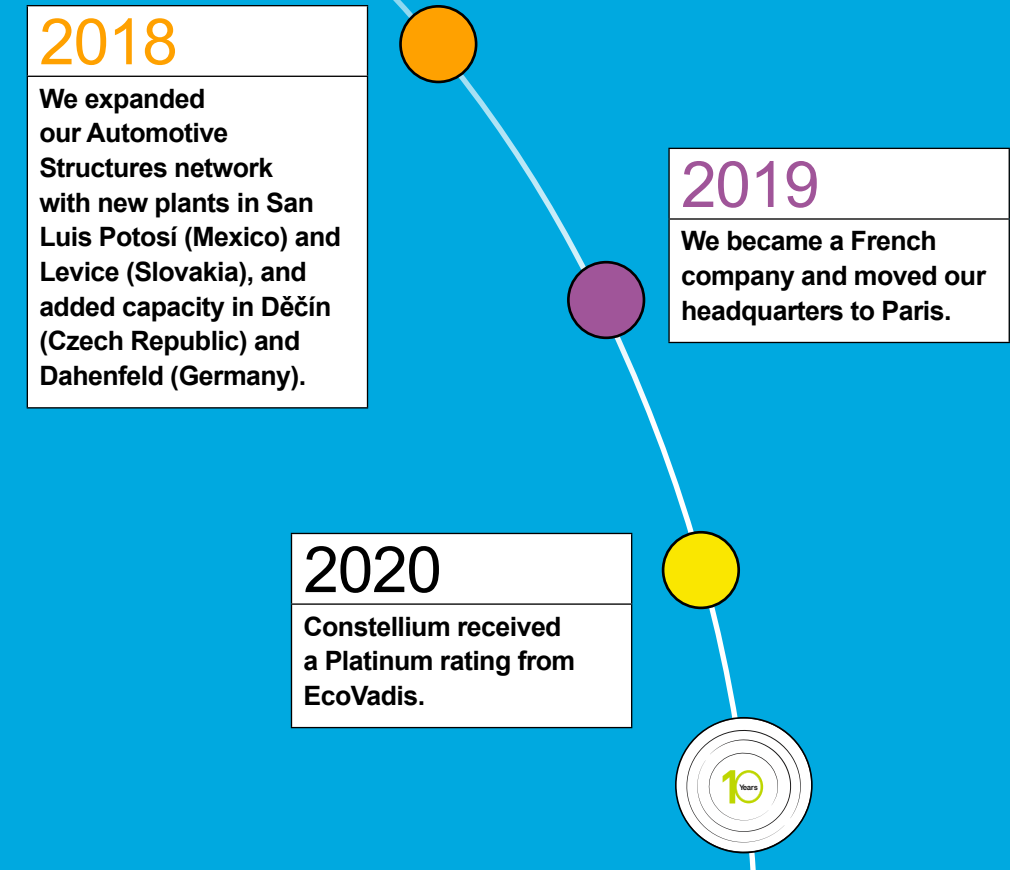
2018

We expanded our Automotive Structures network with new plants in San Luis Potosí (Mexico) and Levice (Slovakia), and added capacity in Děčín (Czech Republic) and Dahenfeld (Germany).

2019

We became a French company and moved our headquarters to Paris.

2020

Constellium received a Platinum rating from EcoVadis.

10 Years